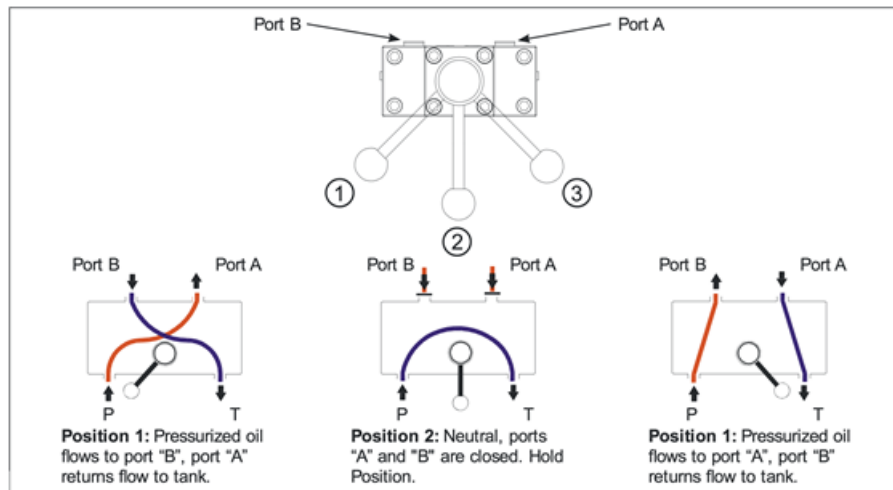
Port B
Port A

①
②
③

Port B
Port A
P
T
**Position 1:** Pressurized oil flows to port "B", port "A" returns flow to tank.

Port B
Port A
P
T
**Position 2:** Neutral, ports "A" and "B" are closed. Hold Position.

Port B
Port A
P
T
**Position 1:** Pressurized oil flows to port "A", port "B" returns flow to tank.